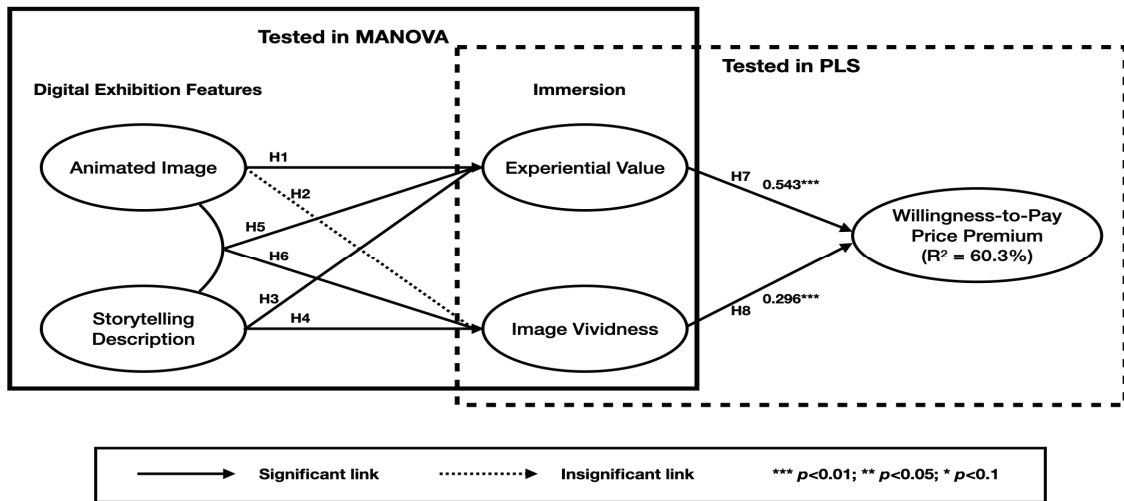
Tested in MANOVA

Tested in PLS

Digital Exhibition Features

Immersion

Animated Image

H1

H2

H5

H6

H3

H4

Storytelling Description

Experiential Value

Image Vividness

H7 0.543***

H8 0.296***

Willingness-to-Pay Price Premium ($R^2$ = 60.3%)

Significant link

Insignificant link

*** $p$<0.01; ** $p$<0.05; * $p$<0.1